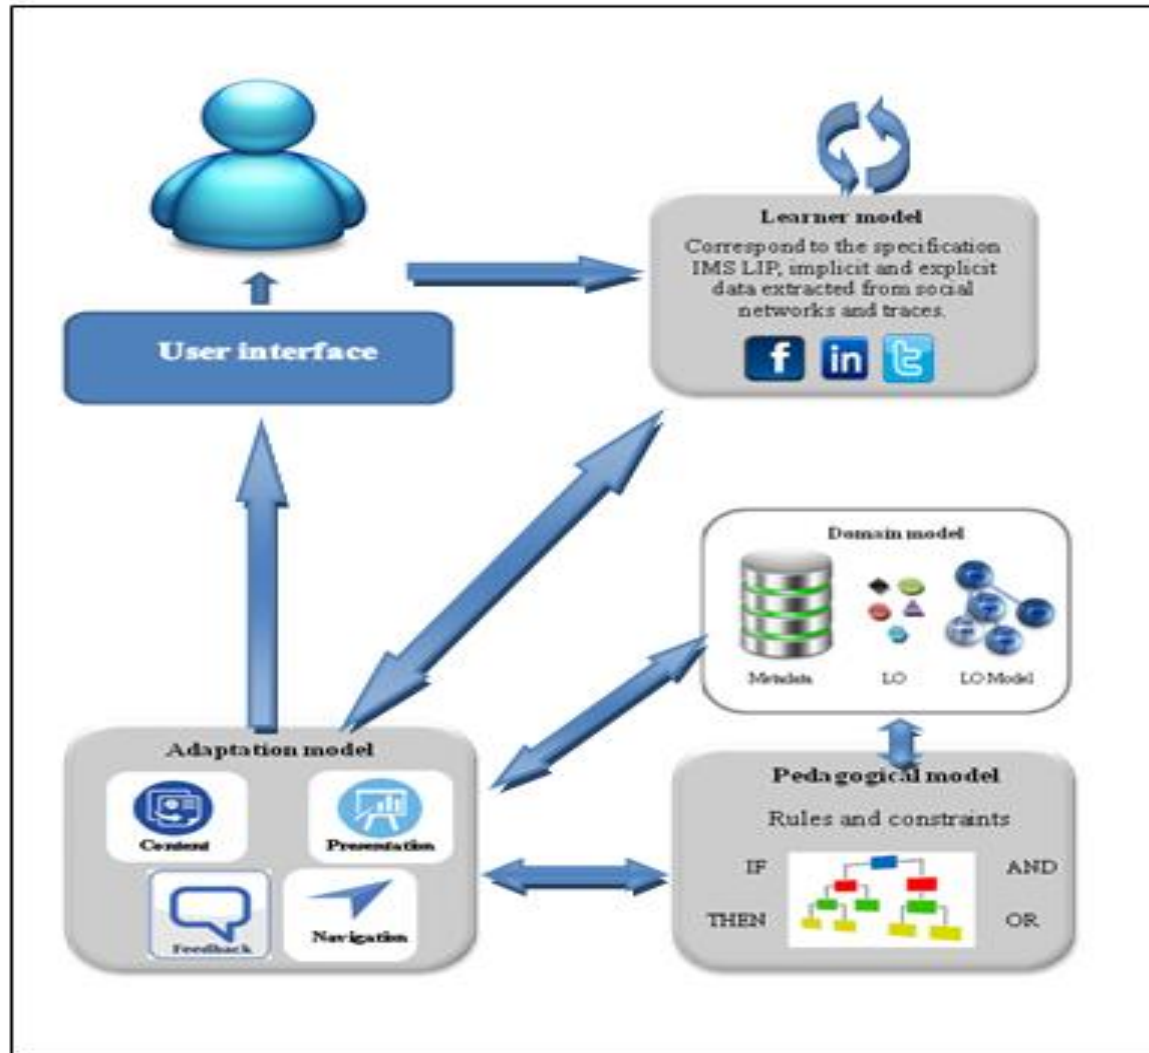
Learner model

Correspond to the specification IMS LIP, implicit and explicit data extracted from social networks and traces.

f in

User interface

Domain model

Metadata

LO

LO Model

Adaptation model

Content

Presentation

Feedback

Navigation

Pedagogical model

Rules and constraints

IF

AND

THEN

OR